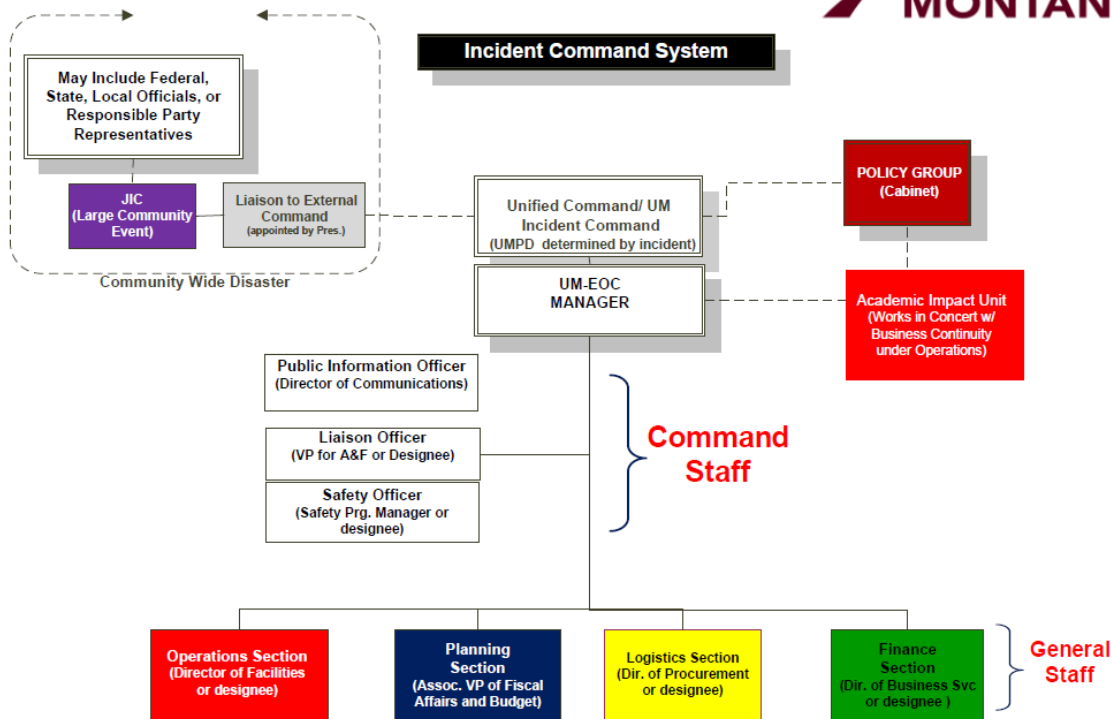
MONTAN

Incident Command System

May Include Federal, State, Local Officials, or Responsible Party Representatives

JIC (Large Community Event)

Liaison to External Command (appointed by Pres.)

Community Wide Disaster

Unified Command/ UM Incident Command (UMPD determined by incident)

POLICY GROUP (Cabinet)

UM-EOC MANAGER

Academic Impact Unit (Works in Concert w/ Business Continuity under Operations)

Public Information Officer (Director of Communications)

Liaison Officer (VP for A&F or Designee)

Safety Officer (Safety Prg. Manager or designee)

Command Staff

Operations Section (Director of Facilities or designee)

Planning Section (Assoc. VP of Fiscal Affairs and Budget)

Logistics Section (Dir. of Procurement or designee)

Finance Section (Dir. of Business Svc or designee )

General Staff